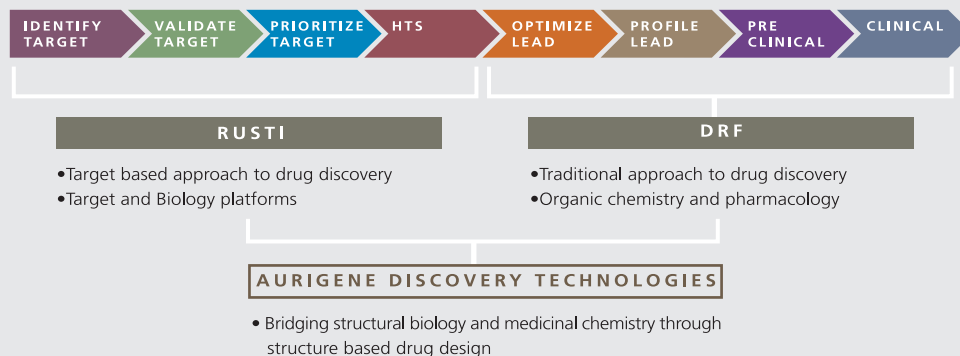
IDENTIFY TARGET
VALIDATE TARGET
PRIORITIZE TARGET
HTS
OPTIMIZE LEAD
PROFILE LEAD
PRE CLINICAL
CLINICAL

RUSTI

•Target based approach to drug discovery
•Target and Biology platforms

DRF

•Traditional approach to drug discovery
•Organic chemistry and pharmacology

AURIGENE DISCOVERY TECHNOLOGIES

• Bridging structural biology and medicinal chemistry through structure based drug design